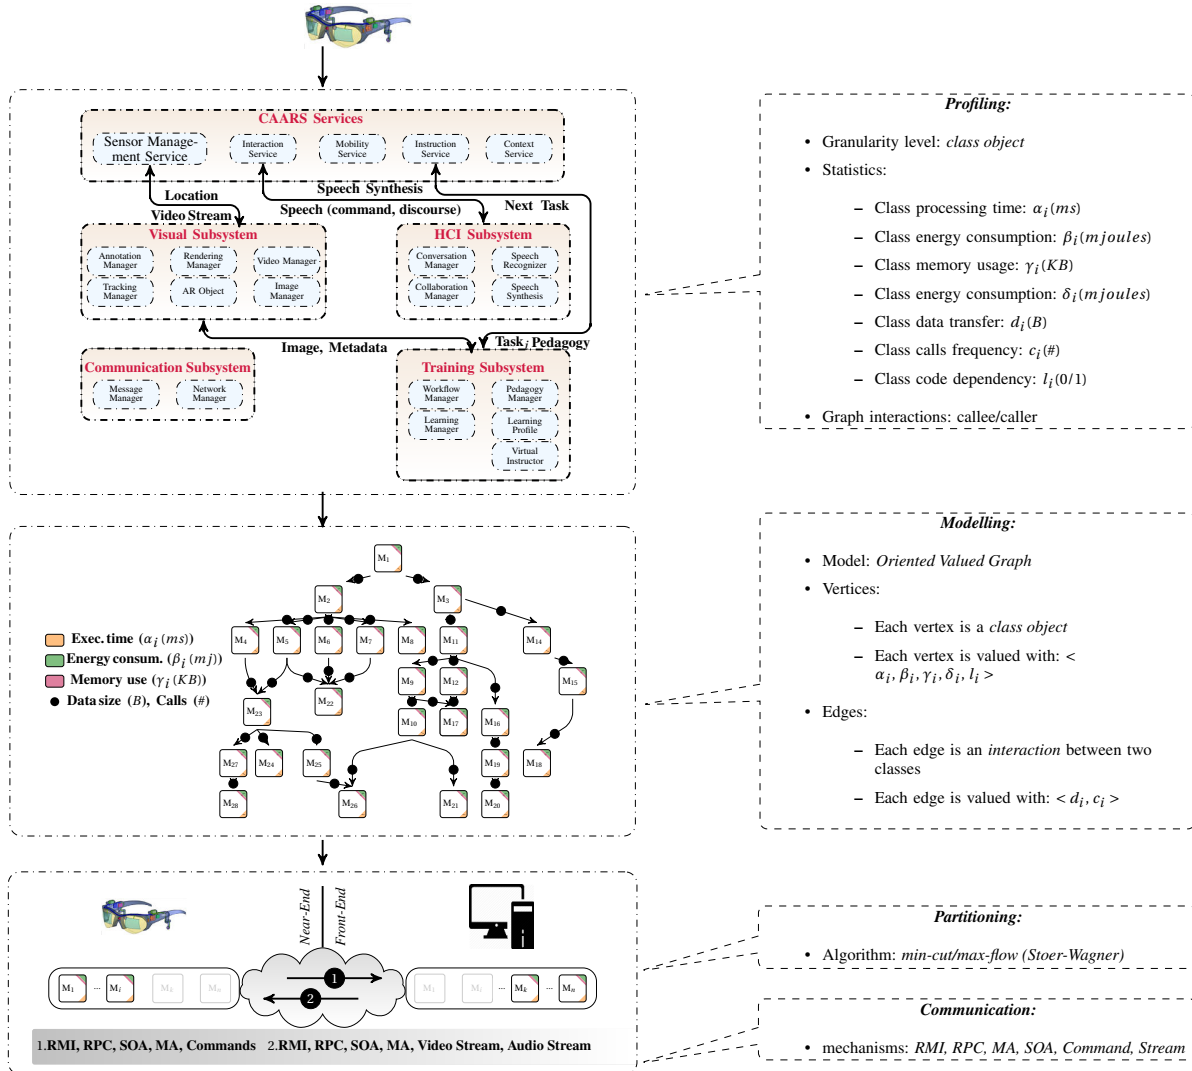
CAARS Services

Sensor Management Service

Interaction Service

Mobility Service

Instruction Service

Context Service

Location

Video Stream

Speech Synthesis

Speech (command, discourse)

Next Task

Visual Subsystem

Annotation Manager

Rendering Manager

Video Manager

Tracking Manager

AR Object

Image Manager

HCI Subsystem

Conversation Manager

Speech Recognizer

Collaboration Manager

Speech Synthesis

Image, Metadata

Task, Pedagogy

Communication Subsystem

Message Manager

Network Manager

Training Subsystem

Workflow Manager

Pedagogy Manager

Learning Manager

Learning Profile

Virtual Instructor

Profiling:

• Granularity level: *class object*

• Statistics:

– Class processing time: $\alpha_i(ms)$

– Class energy consumption: $\beta_i(mjoules)$

– Class memory usage: $\gamma_i(KB)$

– Class energy consumption: $\delta_i(mjoules)$

– Class data transfer: $d_i(B)$

– Class calls frequency: $c_i(\#)$

– Class code dependency: $l_i(0/1)$

• Graph interactions: callee/caller

$M_1$ $M_2$ $M_3$ $M_4$ $M_5$ $M_6$ $M_7$ $M_8$ $M_{11}$ $M_{14}$ $M_9$ $M_{12}$ $M_{15}$ $M_{22}$ $M_{23}$ $M_{10}$ $M_{17}$ $M_{16}$ $M_{27}$ $M_{24}$ $M_{25}$ $M_{19}$ $M_{18}$ $M_{28}$ $M_{26}$ $M_{21}$ $M_{20}$

Exec. time ($\alpha_i(ms)$)

Energy consum. ($\beta_i(mj)$)

Memory use ($\gamma_i(KB)$)

Data size ($B$), Calls ($\#$)

Modelling:

• Model: *Oriented Valued Graph*

• Vertices:

– Each vertex is a *class object*

– Each vertex is valued with: $<\alpha_i, \beta_i, \gamma_i, \delta_i, l_i>$

• Edges:

– Each edge is an *interaction* between two classes

– Each edge is valued with: $<d_i, c_i>$

Near-End

Front-End

$M_1$ ... $M_i$ $M_k$ $M_n$

1 2

$M_1$ $M_i$ $M_k$ ... $M_n$

1.RMI, RPC, SOA, MA, Commands 2.RMI, RPC, SOA, MA, Video Stream, Audio Stream

Partitioning:

• Algorithm: *min-cut/max-flow (Stoer-Wagner)*

Communication:

• mechanisms: *RMI, RPC, MA, SOA, Command, Stream*